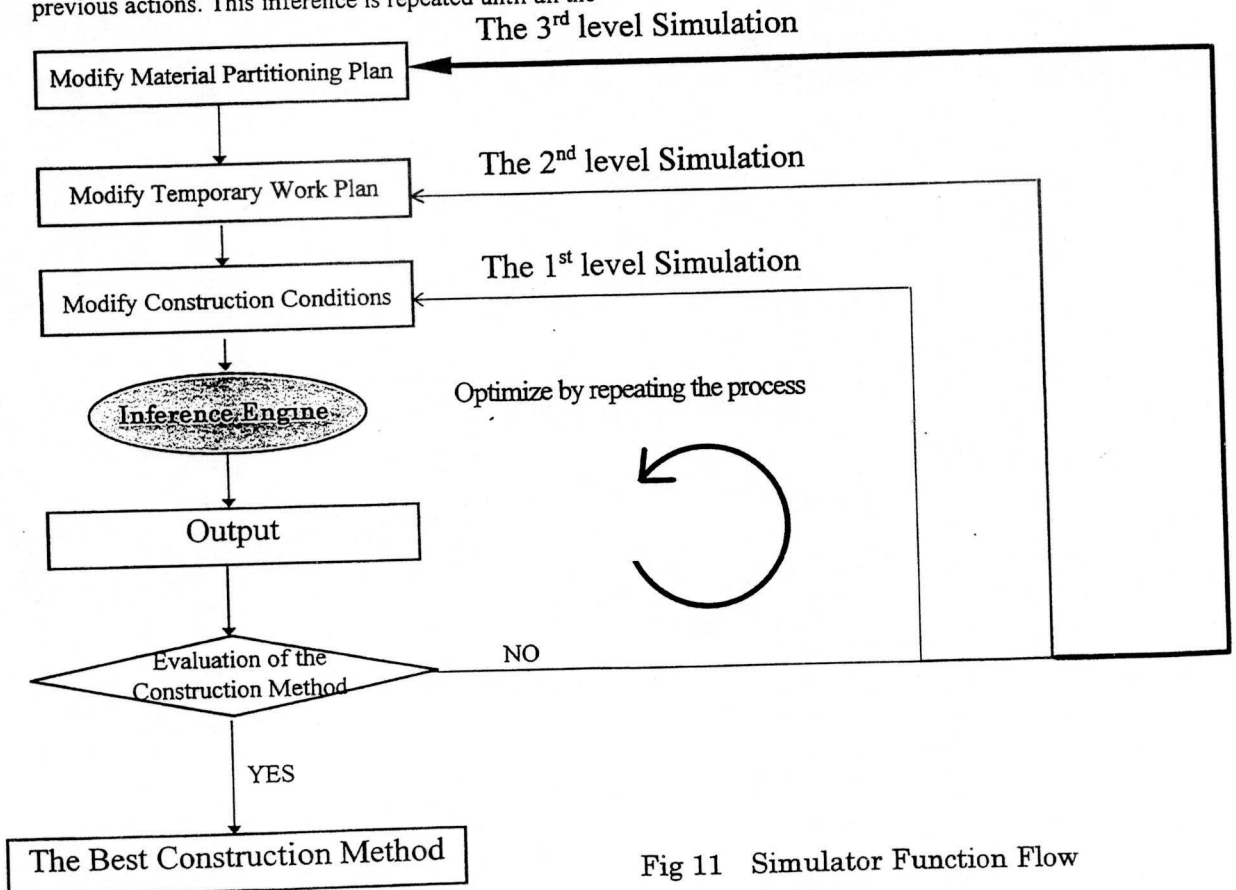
previous actions. This inference is repeated until all the

The 3$^{rd}$ level Simulation

Modify Material Partitioning Plan

The 2$^{nd}$ level Simulation

Modify Temporary Work Plan

The 1$^{st}$ level Simulation

Modify Construction Conditions

Inference Engine

Optimize by repeating the process

Output

Evaluation of the Construction Method

NO

YES

The Best Construction Method

Fig 11 Simulator Function Flow